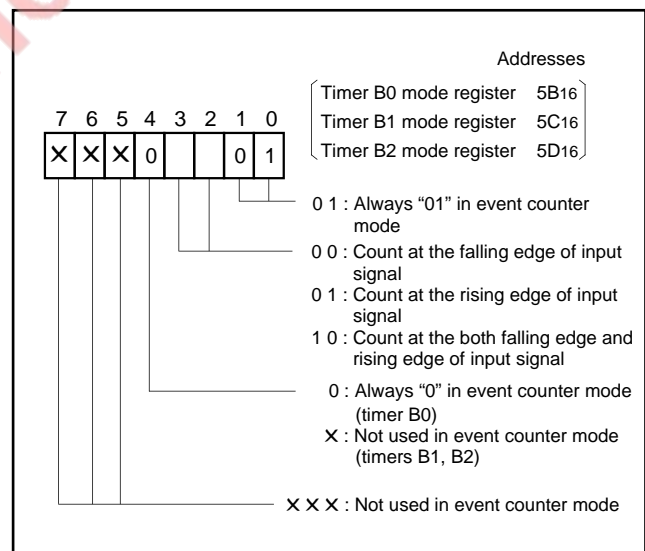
Addresses

Timer B0 mode register $5B_{16}$
Timer B1 mode register $5C_{16}$
Timer B2 mode register $5D_{16}$

7 6 5 4 3 2 1 0

X X X 0 0 1

0 1 : Always “01” in event counter mode

0 0 : Count at the falling edge of input signal
0 1 : Count at the rising edge of input signal
1 0 : Count at the both falling edge and rising edge of input signal

0 : Always “0” in event counter mode (timer B0)
X : Not used in event counter mode (timers B1, B2)

X X X : Not used in event counter mode